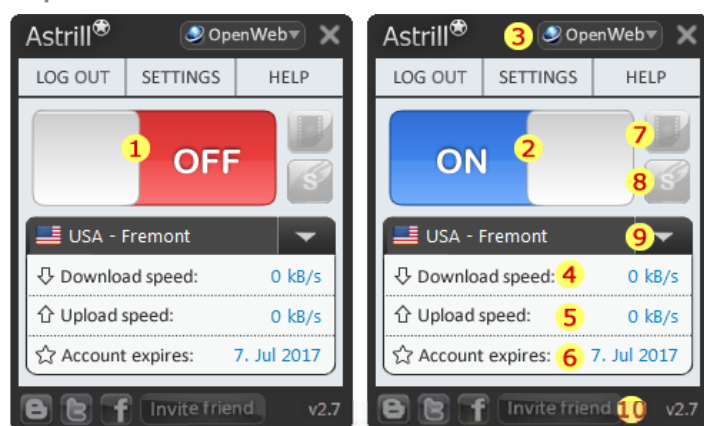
Astrill OpenWeb ✕

LOG OUT SETTINGS HELP

1 OFF

USA - Fremont

Download speed: 0 kB/s

Upload speed: 0 kB/s

Account expires: 7. Jul 2017

Invite friend v2.7

Astrill 3 OpenWeb ✕

LOG OUT SETTINGS HELP

ON 2

7

8

USA - Fremont 9

Download speed: 4 0 kB/s

Upload speed: 5 0 kB/s

Account expires: 6 7. Jul 2017

Invite friend 10 v2.7